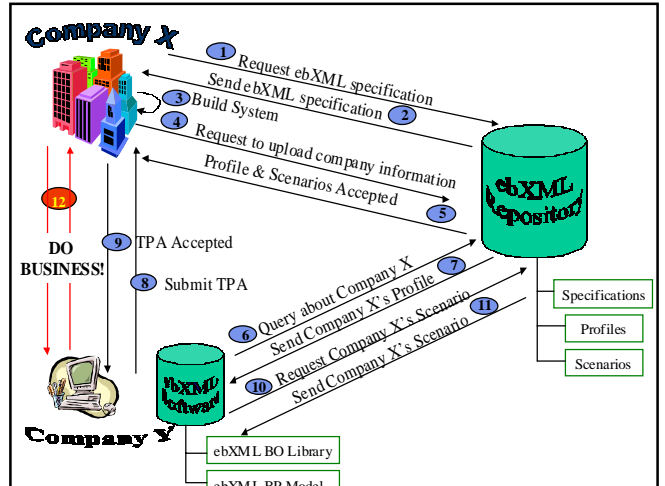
Company X

1 Request ebXML specification

Send ebXML specification 2

3 Build System

4 Request to upload company information

Profile & Scenarios Accepted

5

ebXML Repository

12

DO BUSINESS!

9 TPA Accepted

8 Submit TPA

6 Query about Company X

Send Company X's Profile 7

10 Request Company X's Scenario

Send Company X's Scenario 11

Specifications

Profiles

Scenarios

ebXML Software

Company Y

ebXML BO Library

ebXML BP Model